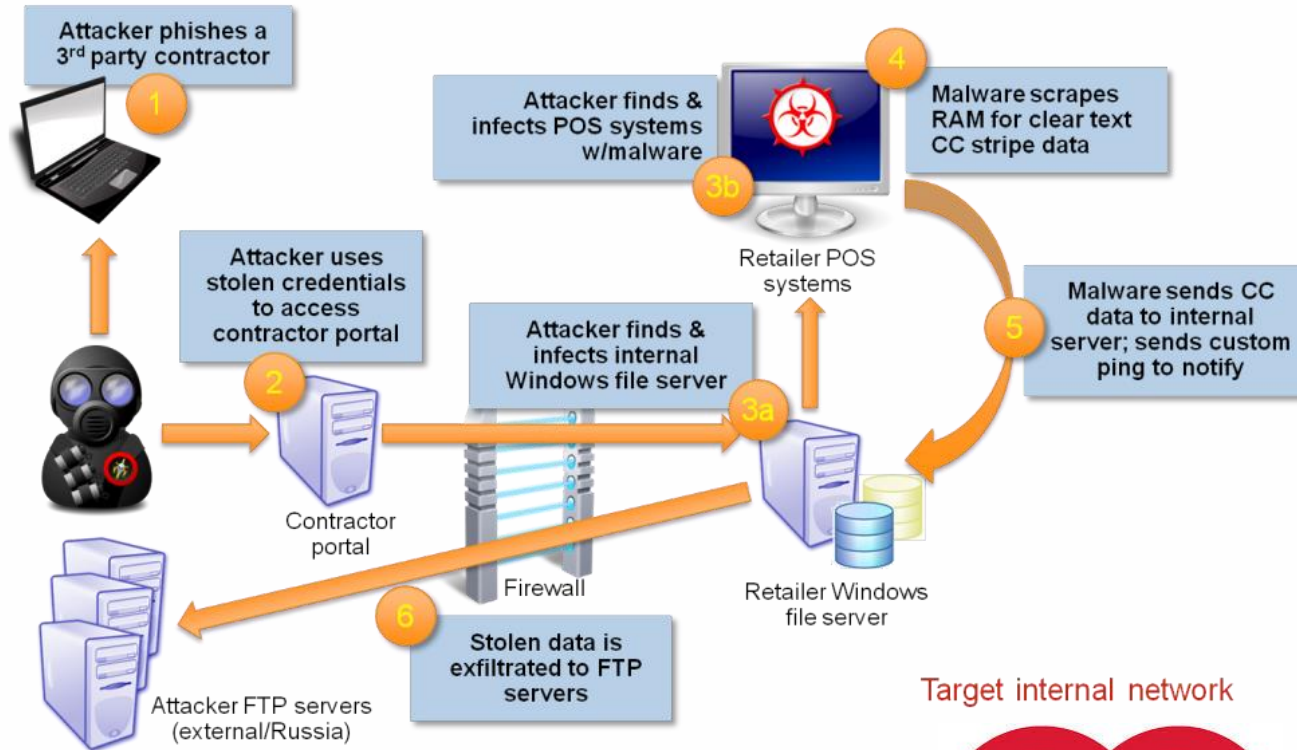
Attacker phishes a 3rd party contractor

1

Attacker finds & infects POS systems w/malware

3b

4

Malware scrapes RAM for clear text CC stripe data

Retailer POS systems

Attacker uses stolen credentials to access contractor portal

2

Attacker finds & infects internal Windows file server

3a

5

Malware sends CC data to internal server; sends custom ping to notify

Contractor portal

Firewall

Retailer Windows file server

6

Stolen data is exfiltrated to FTP servers

Attacker FTP servers (external/Russia)

Target internal network